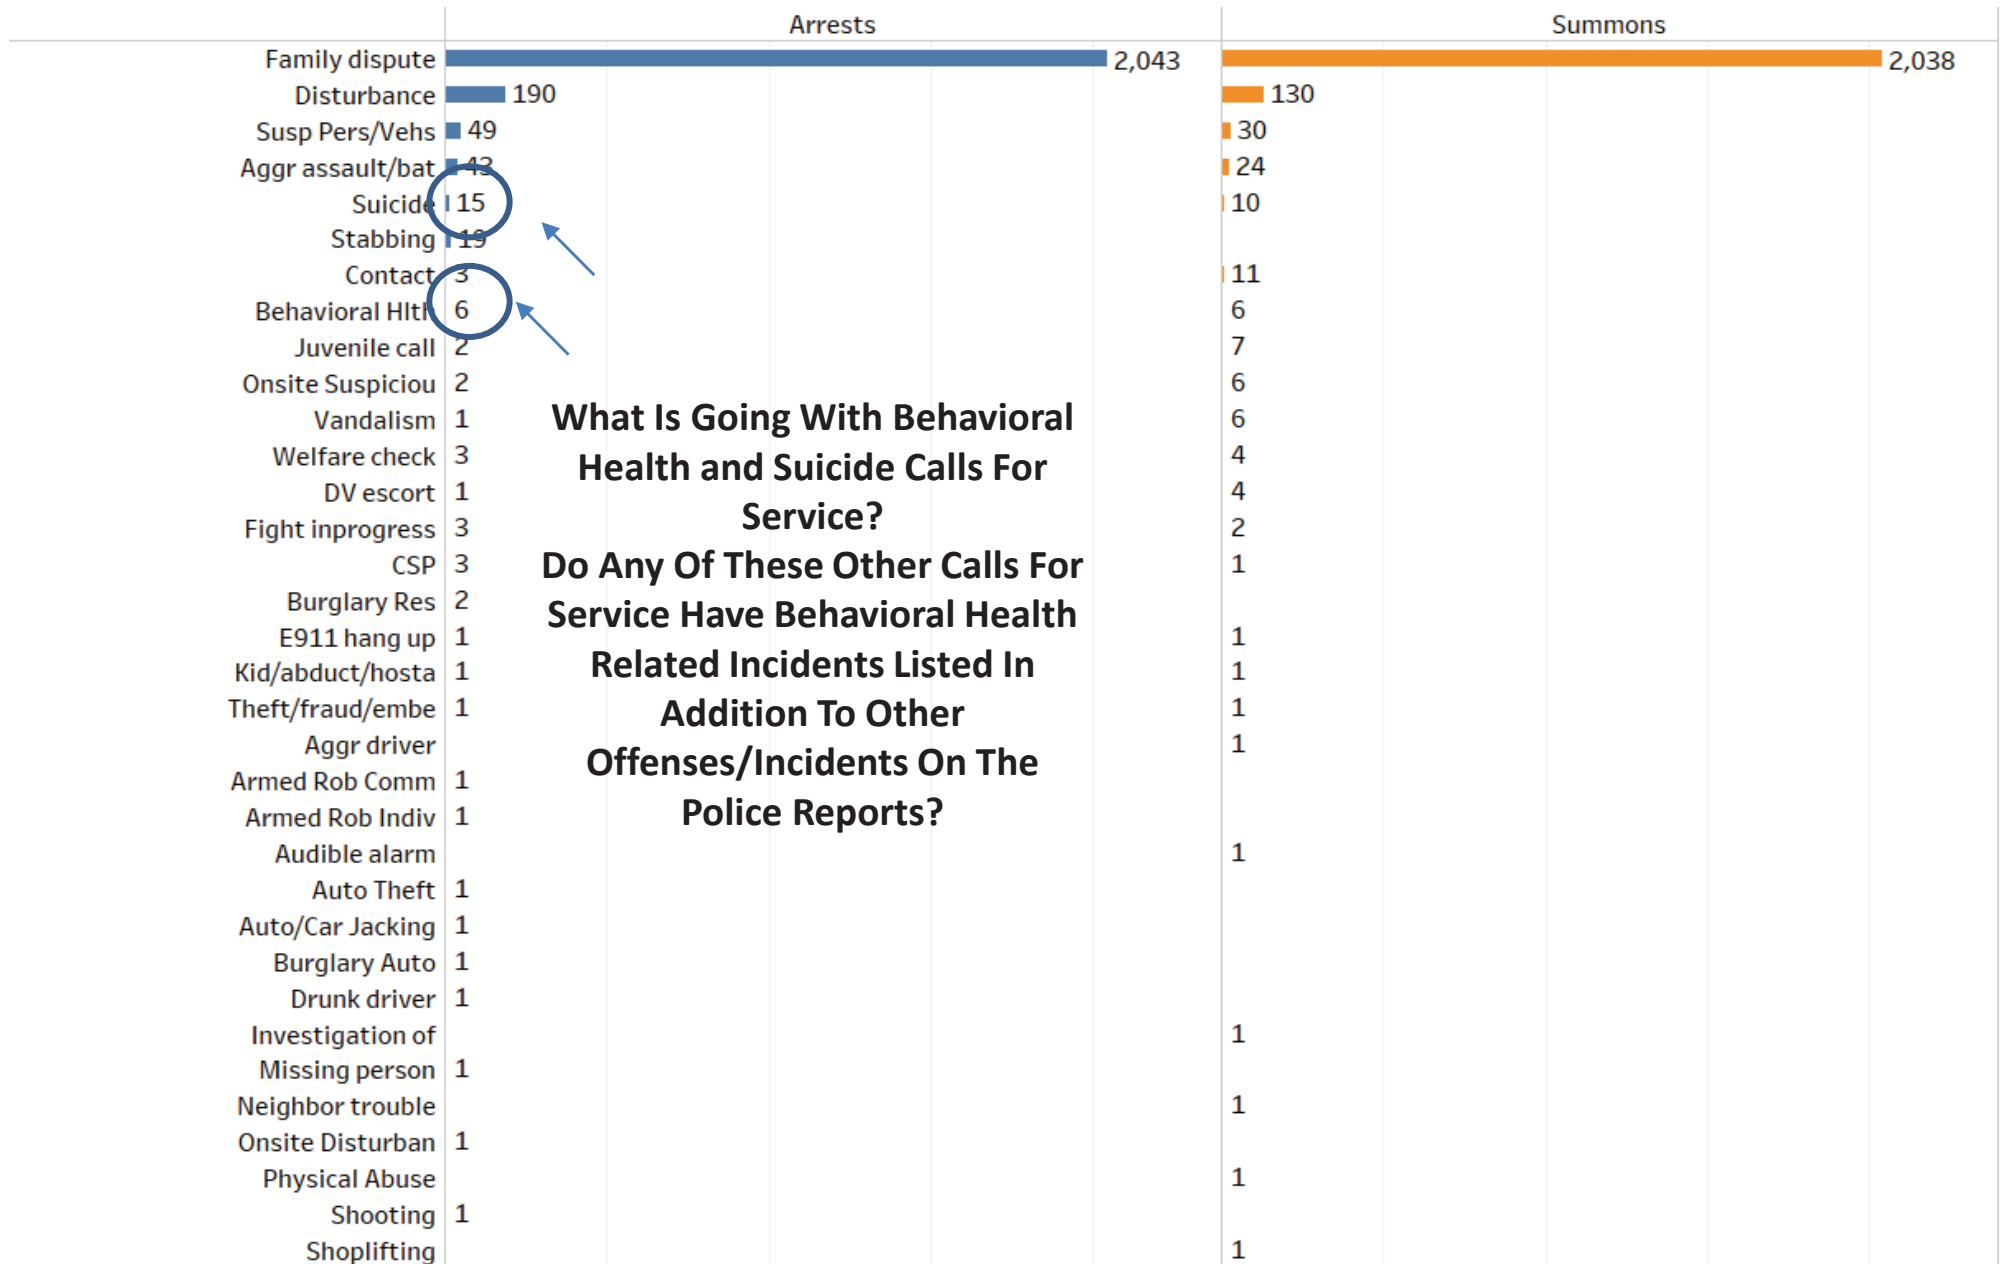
| | Arrests | Summons |
|---|---|---|
| Family dispute | 2,043 | 2,038 |
| Disturbance | 190 | 130 |
| Susp Pers/Vehs | 49 | 30 |
| Aggr assault/bat | 43 | 24 |
| Suicide | 15 | 10 |
| Stabbing | 19 | |
| Contact | 3 | 11 |
| Behavioral Hlth | 6 | 6 |
| Juvenile call | 2 | 7 |
| Onsite Suspiciou | 2 | 6 |
| Vandalism | 1 | 6 |
| Welfare check | 3 | 4 |
| DV escort | 1 | 4 |
| Fight inprogress | 3 | 2 |
| CSP | 3 | 1 |
| Burglary Res | 2 | |
| E911 hang up | 1 | 1 |
| Kid/abduct/hosta | 1 | 1 |
| Theft/fraud/embe | 1 | 1 |
| Aggr driver | | 1 |
| Armed Rob Comm | 1 | |
| Armed Rob Indiv | 1 | |
| Audible alarm | | 1 |
| Auto Theft | 1 | |
| Auto/Car Jacking | 1 | |
| Burglary Auto | 1 | |
| Drunk driver | 1 | |
| Investigation of | | 1 |
| Missing person | 1 | |
| Neighbor trouble | | 1 |
| Onsite Disturban | 1 | |
| Physical Abuse | | 1 |
| Shooting | 1 | |
| Shoplifting | | 1 |

What Is Going With Behavioral Health and Suicide Calls For Service?
Do Any Of These Other Calls For Service Have Behavioral Health Related Incidents Listed In Addition To Other Offenses/Incidents On The Police Reports?